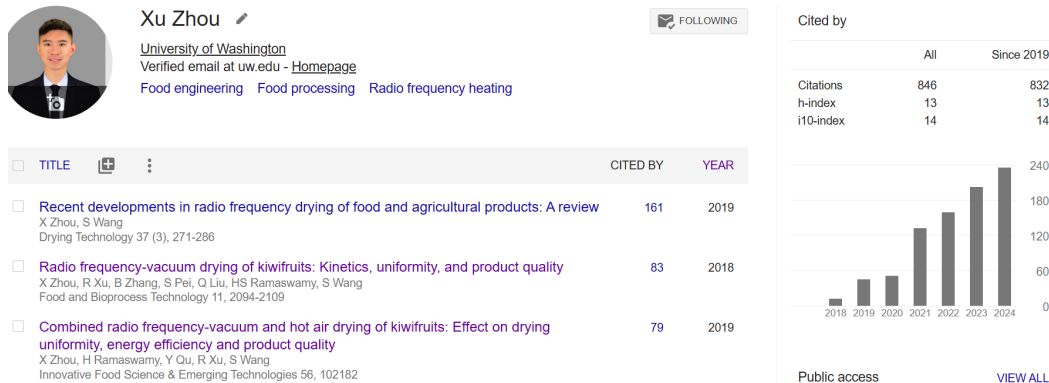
Xu Zhou

FOLLOWING

University of Washington
Verified email at uw.edu - Homepage
Food engineering Food processing Radio frequency heating

TITLE CITED BY YEAR

Recent developments in radio frequency drying of food and agricultural products: A review
X Zhou, S Wang
Drying Technology 37 (3), 271-286
161 2019

Radio frequency-vacuum drying of kiwifruits: Kinetics, uniformity, and product quality
X Zhou, R Xu, B Zhang, S Pei, Q Liu, HS Ramaswamy, S Wang
Food and Bioprocess Technology 11, 2094-2109
83 2018

Combined radio frequency-vacuum and hot air drying of kiwifruits: Effect on drying uniformity, energy efficiency and product quality
X Zhou, H Ramaswamy, Y Qu, R Xu, S Wang
Innovative Food Science & Emerging Technologies 56, 102182
79 2019

Cited by

| | All | Since 2019 |
|---|---|---|
| Citations | 846 | 832 |
| h-index | 13 | 13 |
| i10-index | 14 | 14 |

240
180
120
60
0
2018 2019 2020 2021 2022 2023 2024

Public access
VIEW ALL